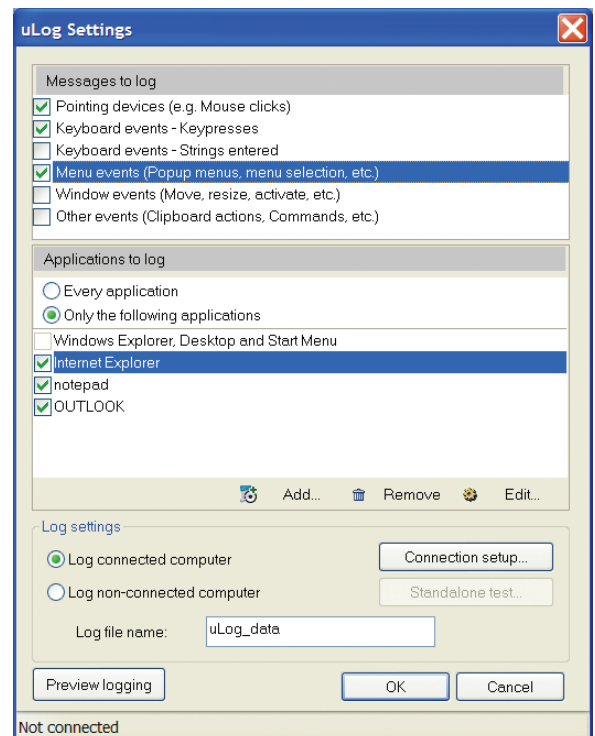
uLog Settings

Messages to log

Pointing devices (e.g. Mouse clicks)
Keyboard events - Keypresses
Keyboard events - Strings entered
Menu events (Popup menus, menu selection, etc.)
Window events (Move, resize, activate, etc.)
Other events (Clipboard actions, Commands, etc.)

Applications to log

Every application
Only the following applications
Windows Explorer, Desktop and Start Menu
Internet Explorer
notepad
OUTLOOK

Add... Remove Edit...

Log settings
Log connected computer
Connection setup...
Log non-connected computer
Standalone test...
Log file name: uLog_data

Preview logging
OK
Cancel

Not connected